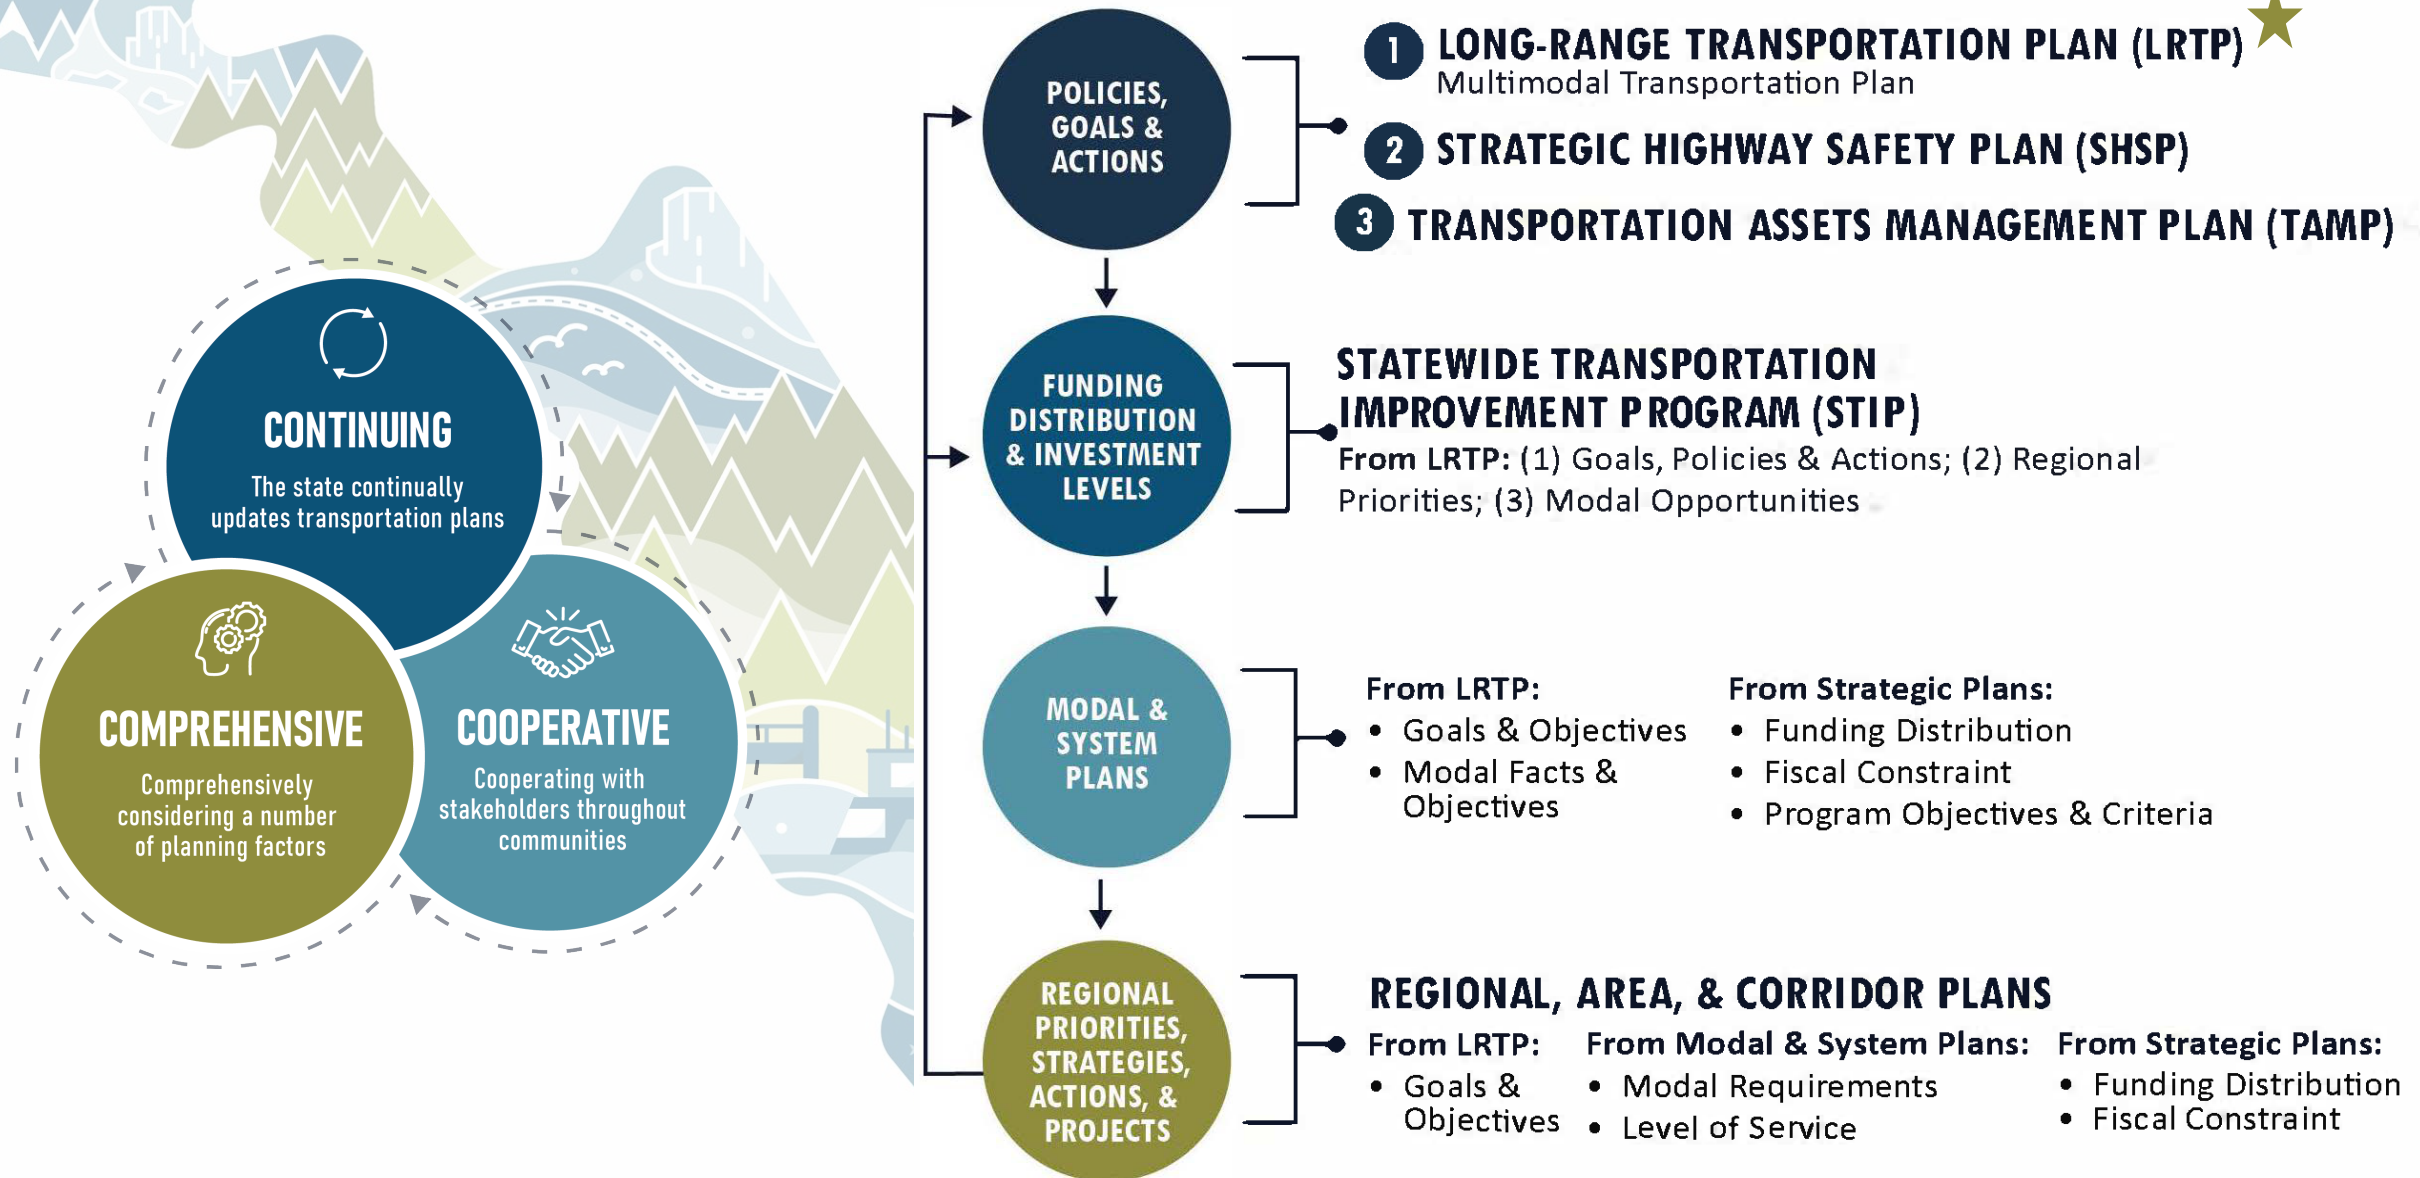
CONTINUING
The state continually updates transportation plans

COMPREHENSIVE
Comprehensively considering a number of planning factors

COOPERATIVE
Cooperating with stakeholders throughout communities

POLICIES, GOALS & ACTIONS

1 LONG-RANGE TRANSPORTATION PLAN (LRTP)
Multimodal Transportation Plan
2 STRATEGIC HIGHWAY SAFETY PLAN (SHSP)
3 TRANSPORTATION ASSETS MANAGEMENT PLAN (TAMP)

FUNDING DISTRIBUTION & INVESTMENT LEVELS

STATEWIDE TRANSPORTATION IMPROVEMENT PROGRAM (STIP)
From LRTP: (1) Goals, Policies & Actions; (2) Regional Priorities; (3) Modal Opportunities

MODAL & SYSTEM PLANS

From LRTP:
- Goals & Objectives
- Modal Facts & Objectives

From Strategic Plans:
- Funding Distribution
- Fiscal Constraint
- Program Objectives & Criteria

REGIONAL PRIORITIES, STRATEGIES, ACTIONS, & PROJECTS

REGIONAL, AREA, & CORRIDOR PLANS
From LRTP:
- Goals & Objectives

From Modal & System Plans:
- Modal Requirements
- Level of Service

From Strategic Plans:
- Funding Distribution
- Fiscal Constraint